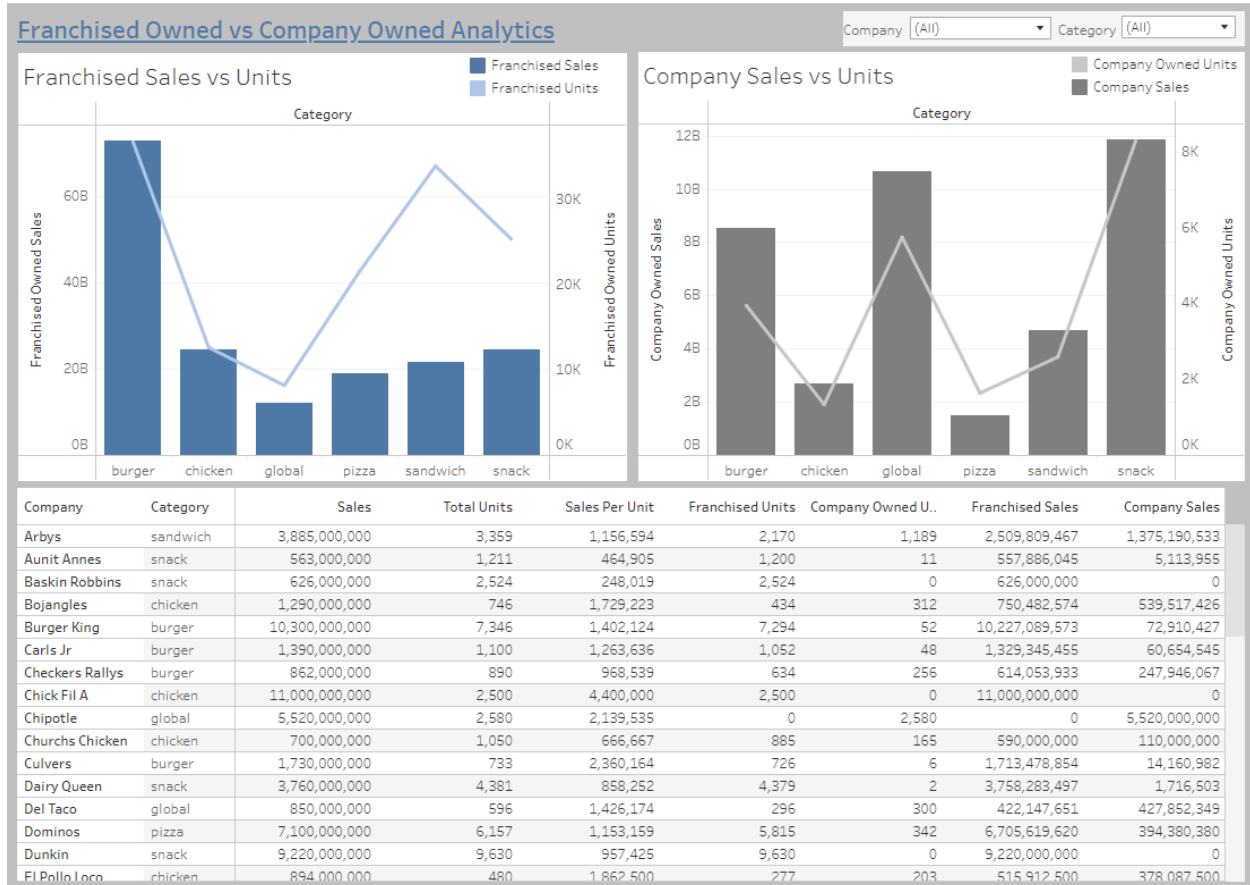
Franchised Owned vs Company Owned Analytics

Company (All)
Category (All)

Franchised Sales vs Units

Franchised Sales
Franchised Units

Category

Franchised Owned Sales
60B
40B
20B
0B

Franchised Owned Units
30K
20K
10K
0K

burger chicken global pizza sandwich snack

Company Sales vs Units

Company Owned Units
Company Sales

Category

Company Owned Sales
12B
10B
8B
6B
4B
2B
0B

Company Owned Units
8K
6K
4K
2K
0K

burger chicken global pizza sandwich snack

| Company | Category | Sales | Total Units | Sales Per Unit | Franchised Units | Company Owned U.. | Franchised Sales | Company Sales |
|---|---|---|---|---|---|---|---|---|
| Arbys | sandwich | 3,885,000,000 | 3,359 | 1,156,594 | 2,170 | 1,189 | 2,509,809,467 | 1,375,190,533 |
| Aunit Annes | snack | 563,000,000 | 1,211 | 464,905 | 1,200 | 11 | 557,886,045 | 5,113,955 |
| Baskin Robbins | snack | 626,000,000 | 2,524 | 248,019 | 2,524 | 0 | 626,000,000 | 0 |
| Bojangles | chicken | 1,290,000,000 | 746 | 1,729,223 | 434 | 312 | 750,482,574 | 539,517,426 |
| Burger King | burger | 10,300,000,000 | 7,346 | 1,402,124 | 7,294 | 52 | 10,227,089,573 | 72,910,427 |
| Carls Jr | burger | 1,390,000,000 | 1,100 | 1,263,636 | 1,052 | 48 | 1,329,345,455 | 60,654,545 |
| Checkers Rallys | burger | 862,000,000 | 890 | 968,539 | 634 | 256 | 614,053,933 | 247,946,067 |
| Chick Fil A | chicken | 11,000,000,000 | 2,500 | 4,400,000 | 2,500 | 0 | 11,000,000,000 | 0 |
| Chipotle | global | 5,520,000,000 | 2,580 | 2,139,535 | 0 | 2,580 | 0 | 5,520,000,000 |
| Churchs Chicken | chicken | 700,000,000 | 1,050 | 666,667 | 885 | 165 | 590,000,000 | 110,000,000 |
| Culvers | burger | 1,730,000,000 | 733 | 2,360,164 | 726 | 6 | 1,713,478,854 | 14,160,982 |
| Dairy Queen | snack | 3,760,000,000 | 4,381 | 858,252 | 4,379 | 2 | 3,758,283,497 | 1,716,503 |
| Del Taco | global | 850,000,000 | 596 | 1,426,174 | 296 | 300 | 422,147,651 | 427,852,349 |
| Dominos | pizza | 7,100,000,000 | 6,157 | 1,153,159 | 5,815 | 342 | 6,705,619,620 | 394,380,380 |
| Dunkin | snack | 9,220,000,000 | 9,630 | 957,425 | 9,630 | 0 | 9,220,000,000 | 0 |
| El Pollo Loco | chicken | 894,000,000 | 480 | 1,862,500 | 277 | 203 | 515,912,500 | 378,087,500 |